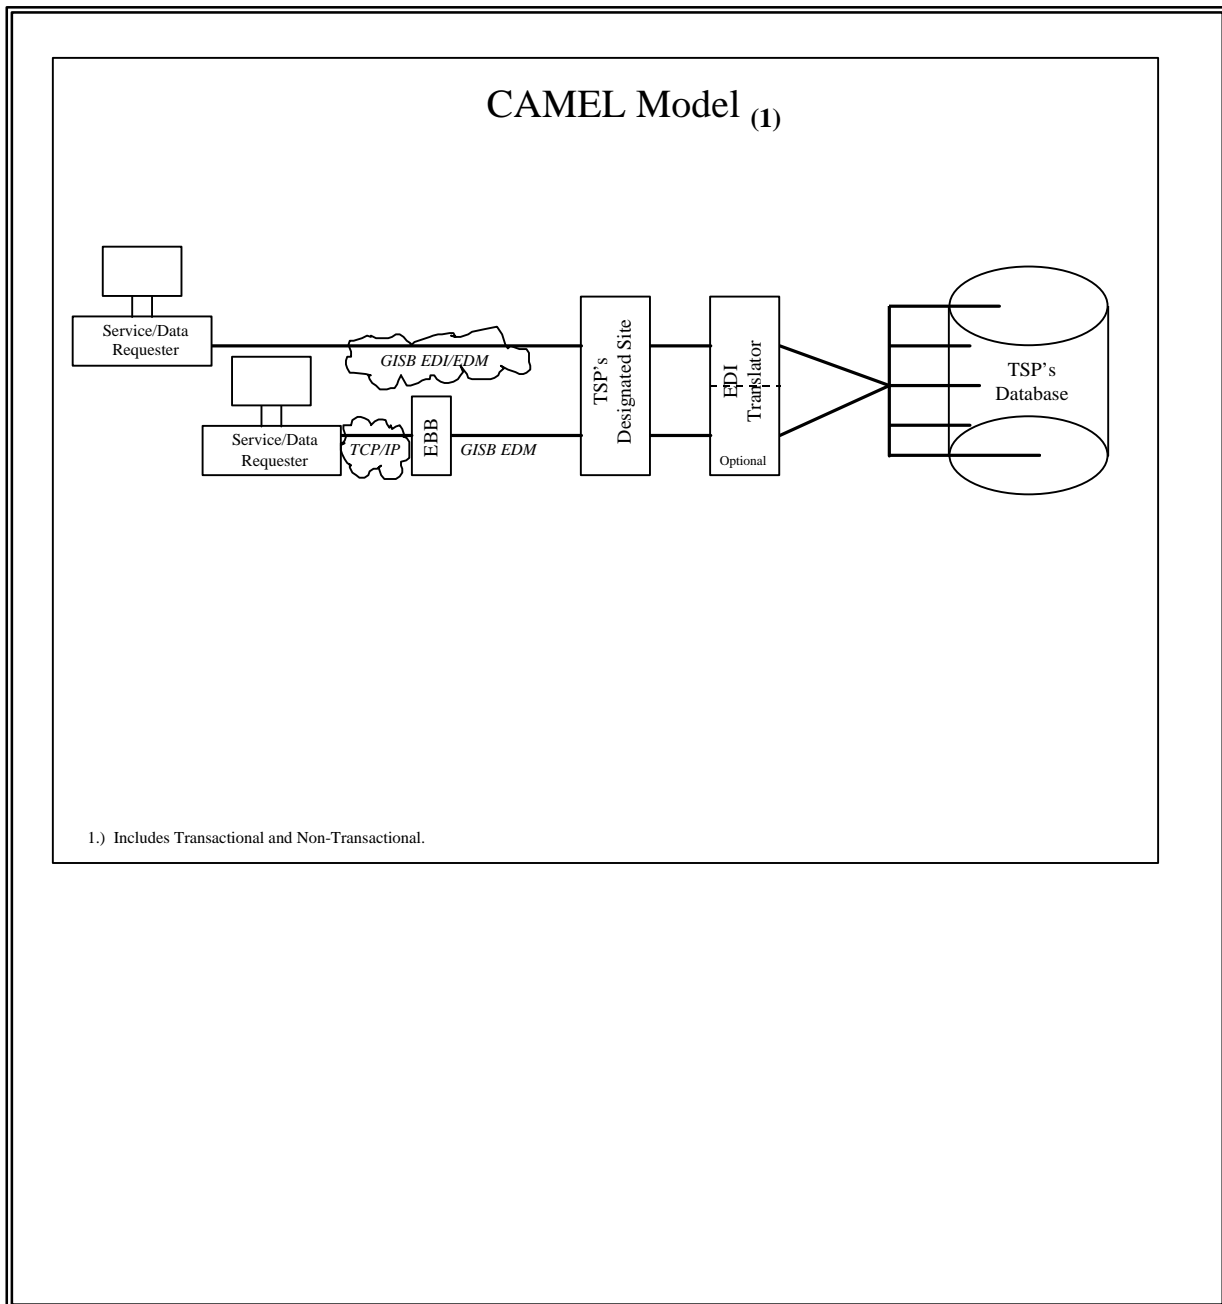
CAMEL Model $_{(1)}$

Service/Data Requester

GISB EDI/EDM

Service/Data Requester

TCP/IP

EBB

GISB EDM

TSP's Designated Site

EDI Translator

Optional

TSP's Database

1.) Includes Transactional and Non-Transactional.